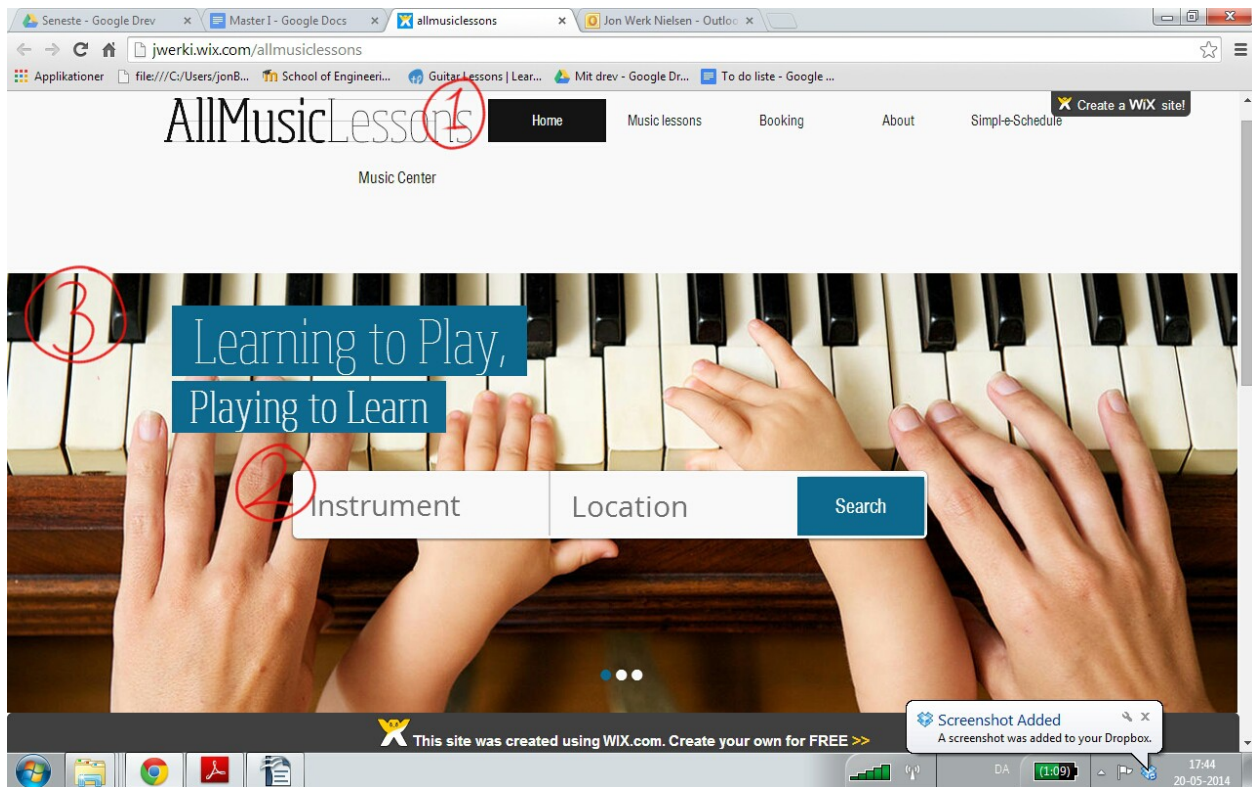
Seneste - Google Drev ×
Master I - Google Docs ×
allmusiclessons ×
Jon Werk Nielsen - Outloo ×

jwerki.wix.com/allmusiclessons

Applikationer
file:///C:/Users/jonB...
School of Engineeri...
Guitar Lessons | Lear...
Mit drev - Google Dr...
To do liste - Google ...

Create a WiX site!

AllMusicLessons
①
Home
Music lessons
Booking
About
Simpl-e-Schedule
Music Center

③

Learning to Play,
Playing to Learn

②
Instrument
Location
Search

This site was created using WIX.com. Create your own for FREE >>

Screenshot Added
A screenshot was added to your Dropbox.

DA
(1:09)
17:44
20-05-2014